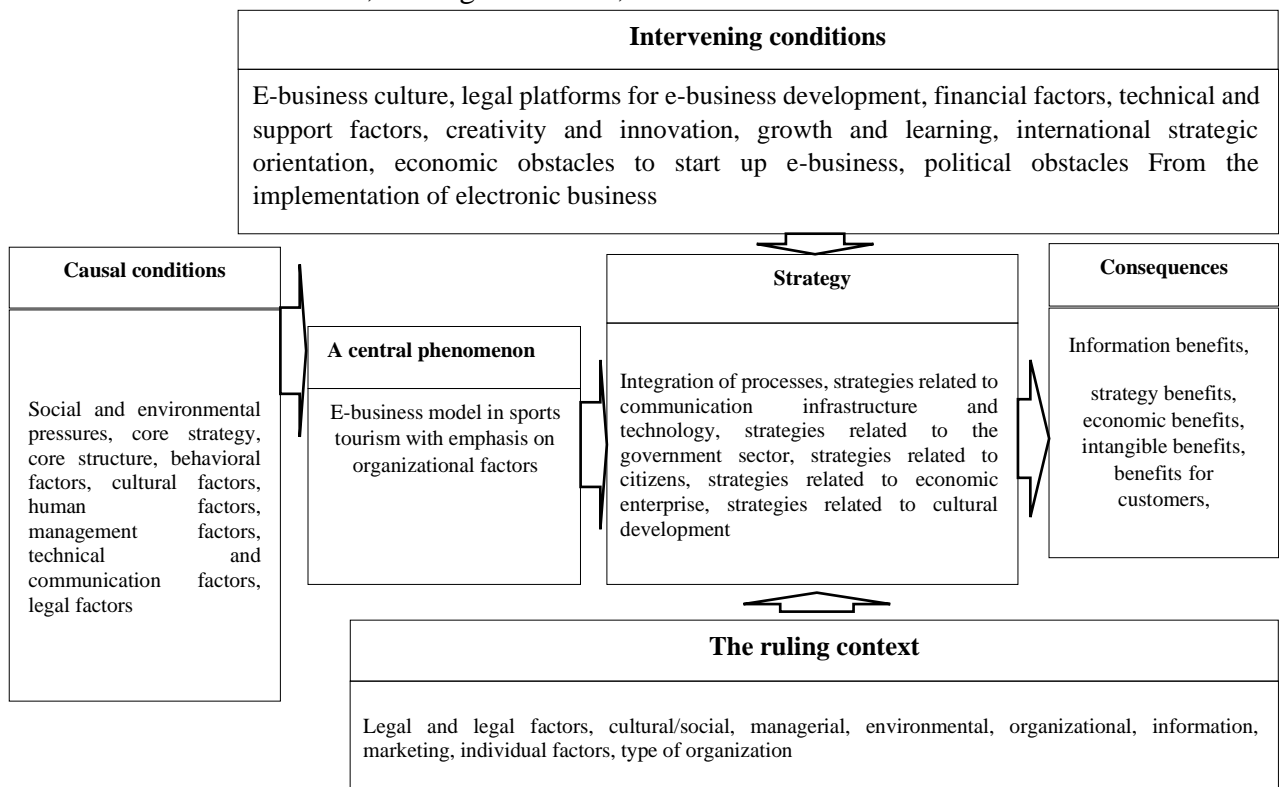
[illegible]

**Intervening conditions**

E-business culture, legal platforms for e-business development, financial factors, technical and support factors, creativity and innovation, growth and learning, international strategic orientation, economic obstacles to start up e-business, political obstacles From the implementation of electronic business

**Causal conditions**

Social and environmental pressures, core strategy, core structure, behavioral factors, cultural factors, human factors, management factors, technical and communication factors, legal factors

**A central phenomenon**

E-business model in sports tourism with emphasis on organizational factors

**Strategy**

Integration of processes, strategies related to communication infrastructure and technology, strategies related to the government sector, strategies related to citizens, strategies related to economic enterprise, strategies related to cultural development

**Consequences**

Information benefits,

strategy benefits, economic benefits, intangible benefits, benefits for customers,

**The ruling context**

Legal and legal factors, cultural/social, managerial, environmental, organizational, information, marketing, individual factors, type of organization